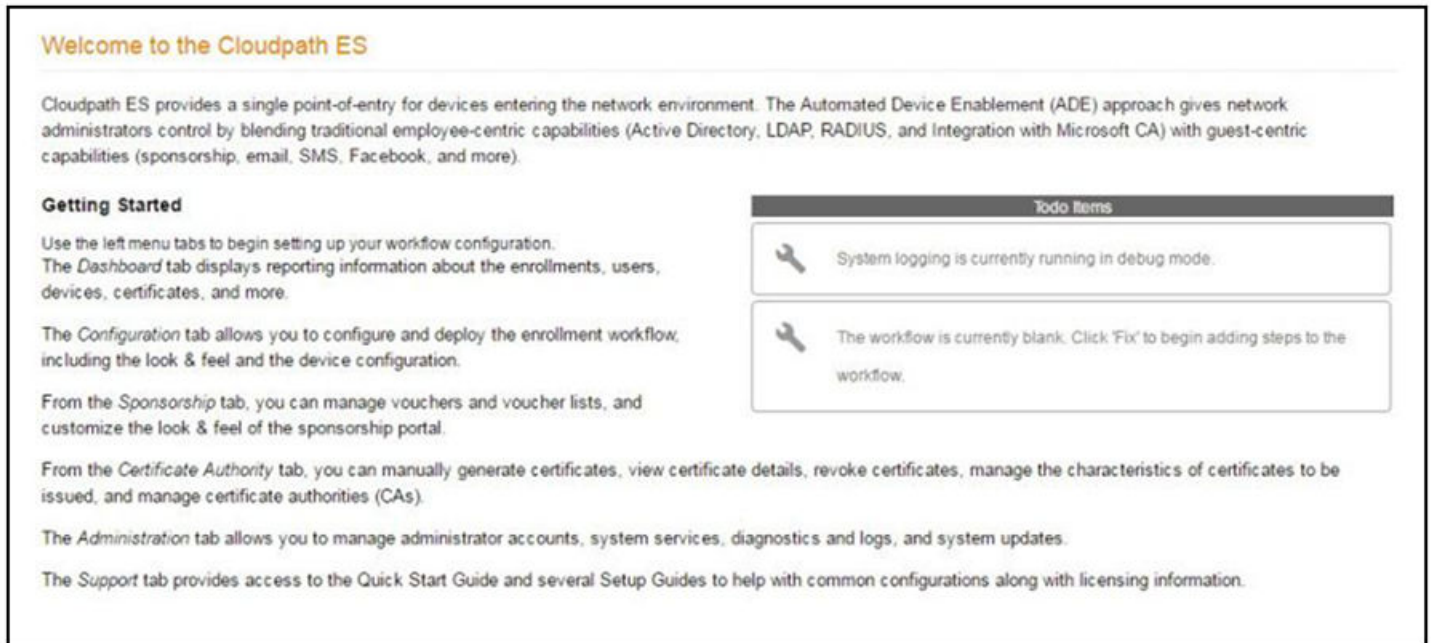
Welcome to the Cloudpath ES

Cloudpath ES provides a single point-of-entry for devices entering the network environment. The Automated Device Enablement (ADE) approach gives network administrators control by blending traditional employee-centric capabilities (Active Directory, LDAP, RADIUS, and Integration with Microsoft CA) with guest-centric capabilities (sponsorship, email, SMS, Facebook, and more).

Getting Started

Use the left menu tabs to begin setting up your workflow configuration.
The Dashboard tab displays reporting information about the enrollments, users, devices, certificates, and more.

The Configuration tab allows you to configure and deploy the enrollment workflow, including the look & feel and the device configuration.

From the Sponsorship tab, you can manage vouchers and voucher lists, and customize the look & feel of the sponsorship portal.

Todo Items

System logging is currently running in debug mode.

The workflow is currently blank. Click 'Fix' to begin adding steps to the workflow.

From the Certificate Authority tab, you can manually generate certificates, view certificate details, revoke certificates, manage the characteristics of certificates to be issued, and manage certificate authorities (CAs).

The Administration tab allows you to manage administrator accounts, system services, diagnostics and logs, and system updates.

The Support tab provides access to the Quick Start Guide and several Setup Guides to help with common configurations along with licensing information.